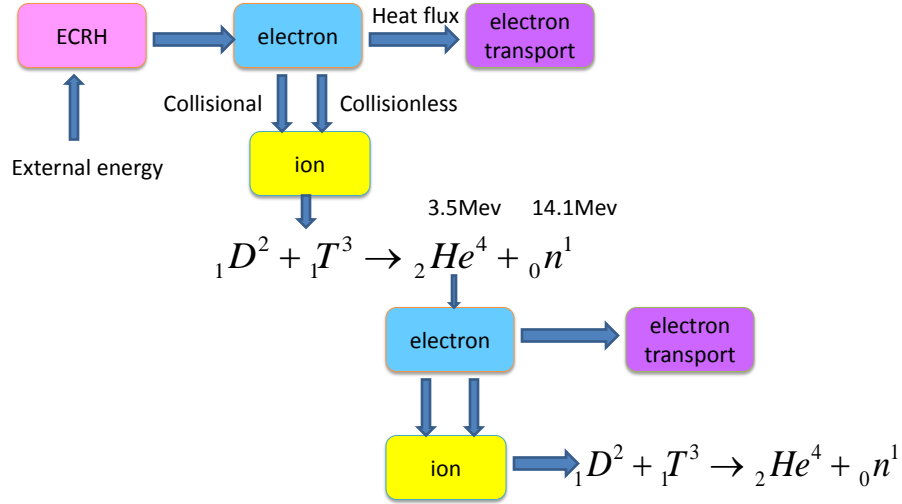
ECRH

electron

Heat flux

electron transport

External energy

Collisional

Collisionless

ion

3.5Mev

14.1Mev

${}_1D^2 + {}_1T^3 \rightarrow {}_2He^4 + {}_0n^1$

electron

electron transport

ion

${}_1D^2 + {}_1T^3 \rightarrow {}_2He^4 + {}_0n^1$